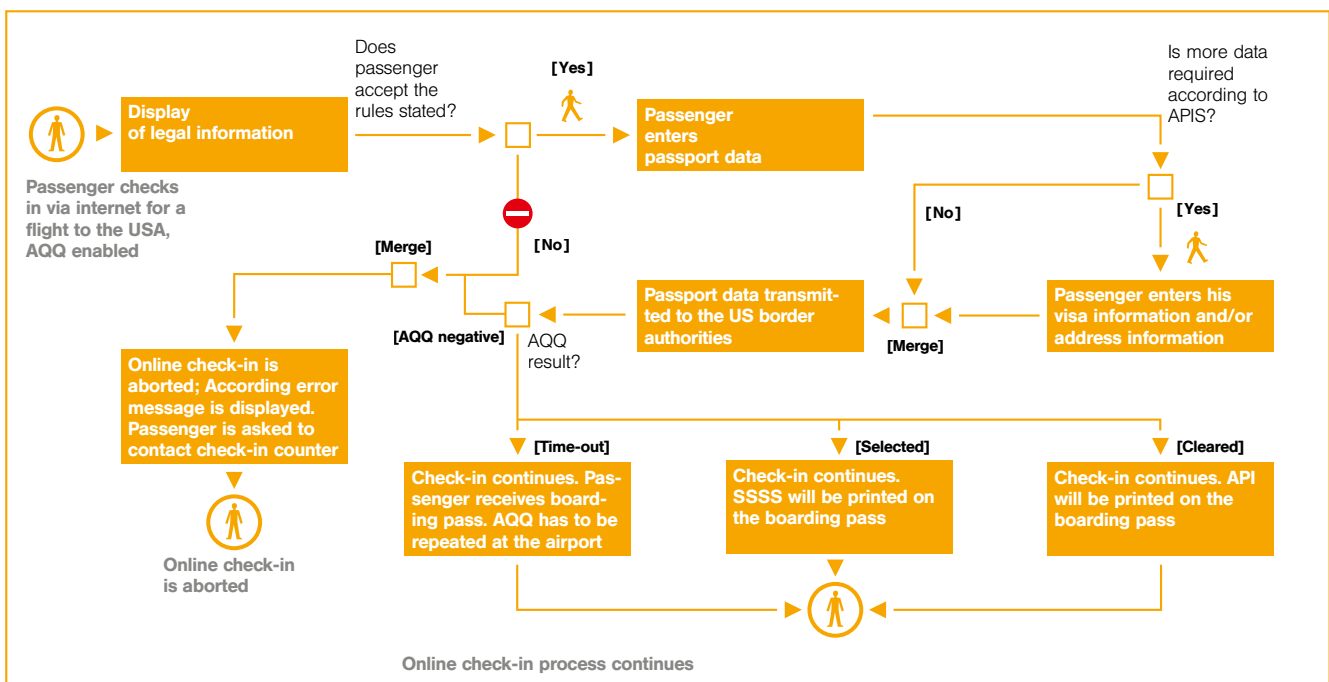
Passenger checks in via internet for a flight to the USA, AQQ enabled

Display of legal information

Does passenger accept the rules stated?

[Yes]

Passenger enters passport data

Is more data required according to APIS?

[No]

[Yes]

Passenger enters his visa information and/or address information

[Merge]

Passport data transmitted to the US border authorities

[No]

[Merge]

[AQQ negative]

AQQ result?

Online check-in is aborted; According error message is displayed. Passenger is asked to contact check-in counter

Online check-in is aborted

[Time-out]

Check-in continues. Passenger receives boarding pass. AQQ has to be repeated at the airport

[Selected]

Check-in continues. SSSS will be printed on the boarding pass

[Cleared]

Check-in continues. API will be printed on the boarding pass

Online check-in process continues